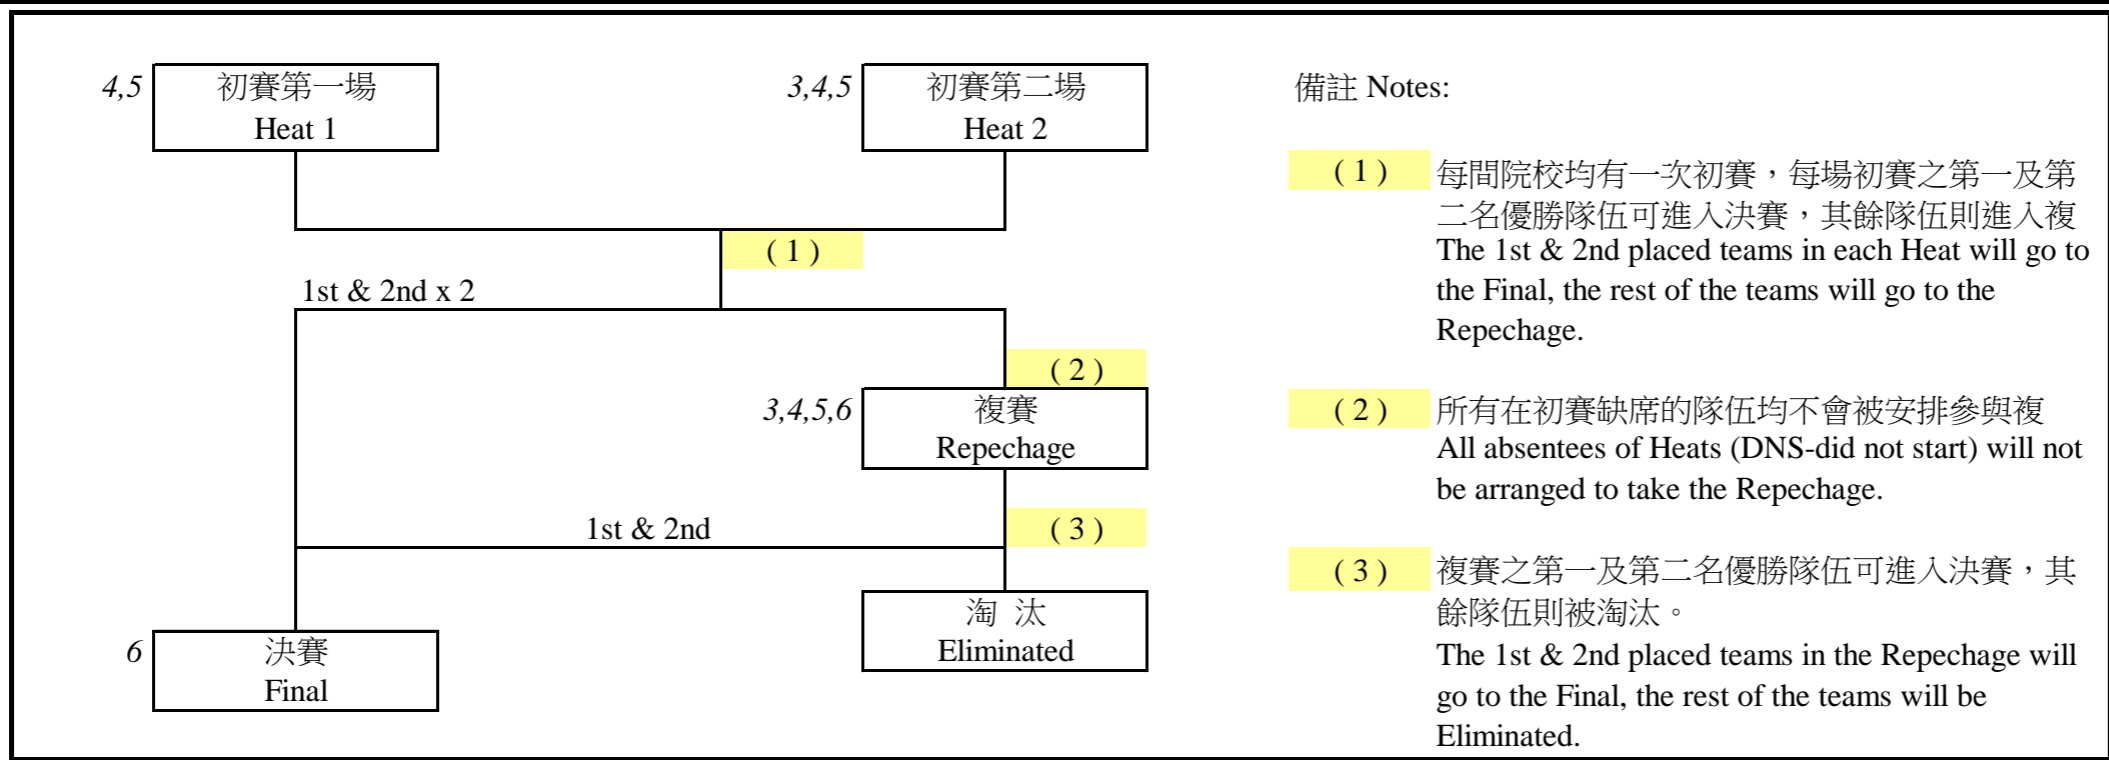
4,5 初賽第一場
Heat 1

3,4,5 初賽第二場
Heat 2

( 1 )

1st & 2nd x 2

( 2 )

3,4,5,6 複賽
Repechage

1st & 2nd

( 3 )

6 決賽
Final

淘 汰
Eliminated

備註 Notes:

( 1 ) 每間院校均有一次初賽，每場初賽之第一及第二名優勝隊伍可進入決賽，其餘隊伍則進入複
The 1st & 2nd placed teams in each Heat will go to the Final, the rest of the teams will go to the Repechage.

( 2 ) 所有在初賽缺席的隊伍均不會被安排參與複
All absentees of Heats (DNS-did not start) will not be arranged to take the Repechage.

( 3 ) 複賽之第一及第二名優勝隊伍可進入決賽，其餘隊伍則被淘汰。
The 1st & 2nd placed teams in the Repechage will go to the Final, the rest of the teams will be Eliminated.